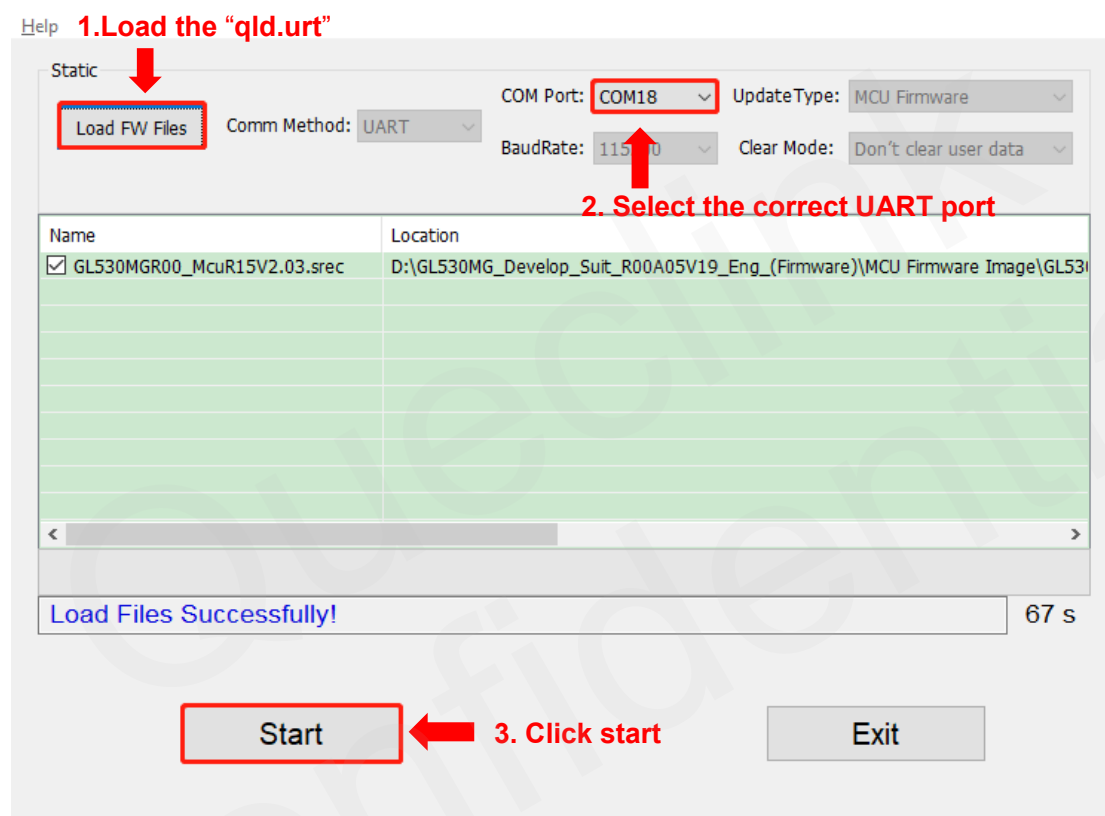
Help 1.Load the “qld.urt”

Static

Load FW Files

Comm Method: UART

COM Port: COM18

UpdateType: MCU Firmware

BaudRate: 115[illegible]0

Clear Mode: Don't clear user data

2. Select the correct UART port

| Name | Location |
|---|---|
| ☑ GL530MGR00_McuR15V2.03.srec | D:\GL530MG_Develop_Suit_R00A05V19_Eng_(Firmware)\MCU Firmware Image\GL53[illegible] |

Load Files Successfully!

67 s

Start

3. Click start

Exit

Quectel Confidential